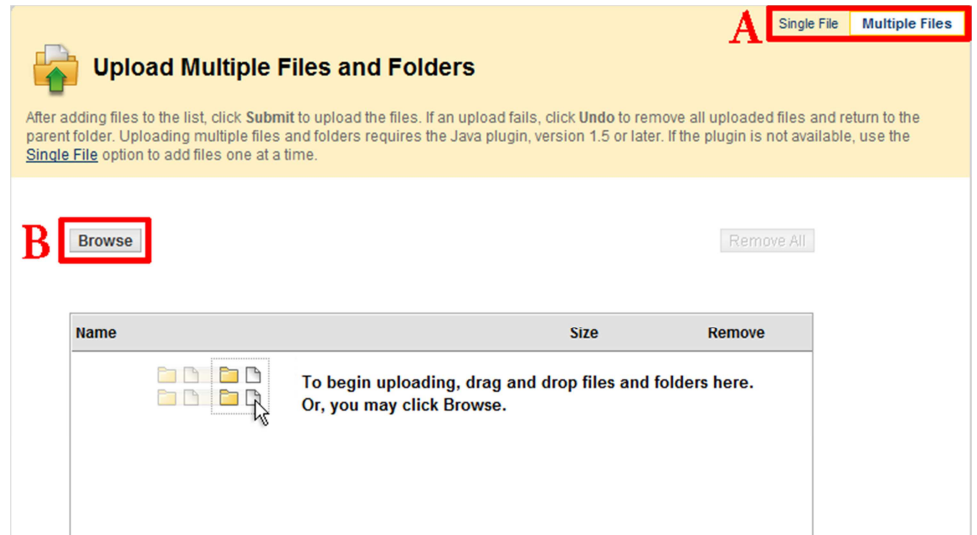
A Single File Multiple Files

Upload Multiple Files and Folders

After adding files to the list, click **Submit** to upload the files. If an upload fails, click **Undo** to remove all uploaded files and return to the parent folder. Uploading multiple files and folders requires the Java plugin, version 1.5 or later. If the plugin is not available, use the Single File option to add files one at a time.

B Browse

Remove All

| Name | Size | Remove |
|---|---|---|
| To begin uploading, drag and drop files and folders here. Or, you may click Browse. | | |